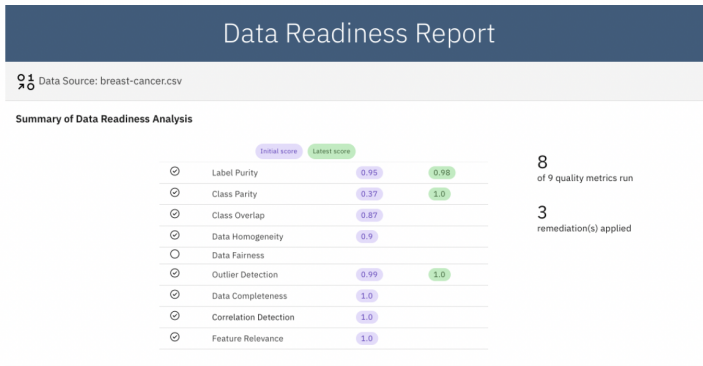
Data Readiness Report

Data Source: breast-cancer.csv

Summary of Data Readiness Analysis

Initial score Latest score

| | | Initial score | Latest score |
|---|---|---|---|
| ⊙ | Label Purity | 0.95 | 0.98 |
| ⊙ | Class Parity | 0.37 | 1.0 |
| ⊙ | Class Overlap | 0.87 | |
| ⊙ | Data Homogeneity | 0.9 | |
| ○ | Data Fairness | | |
| ⊙ | Outlier Detection | 0.99 | 1.0 |
| ⊙ | Data Completeness | 1.0 | |
| ⊙ | Correlation Detection | 1.0 | |
| ⊙ | Feature Relevance | 1.0 | |

8
of 9 quality metrics run

3
remediation(s) applied